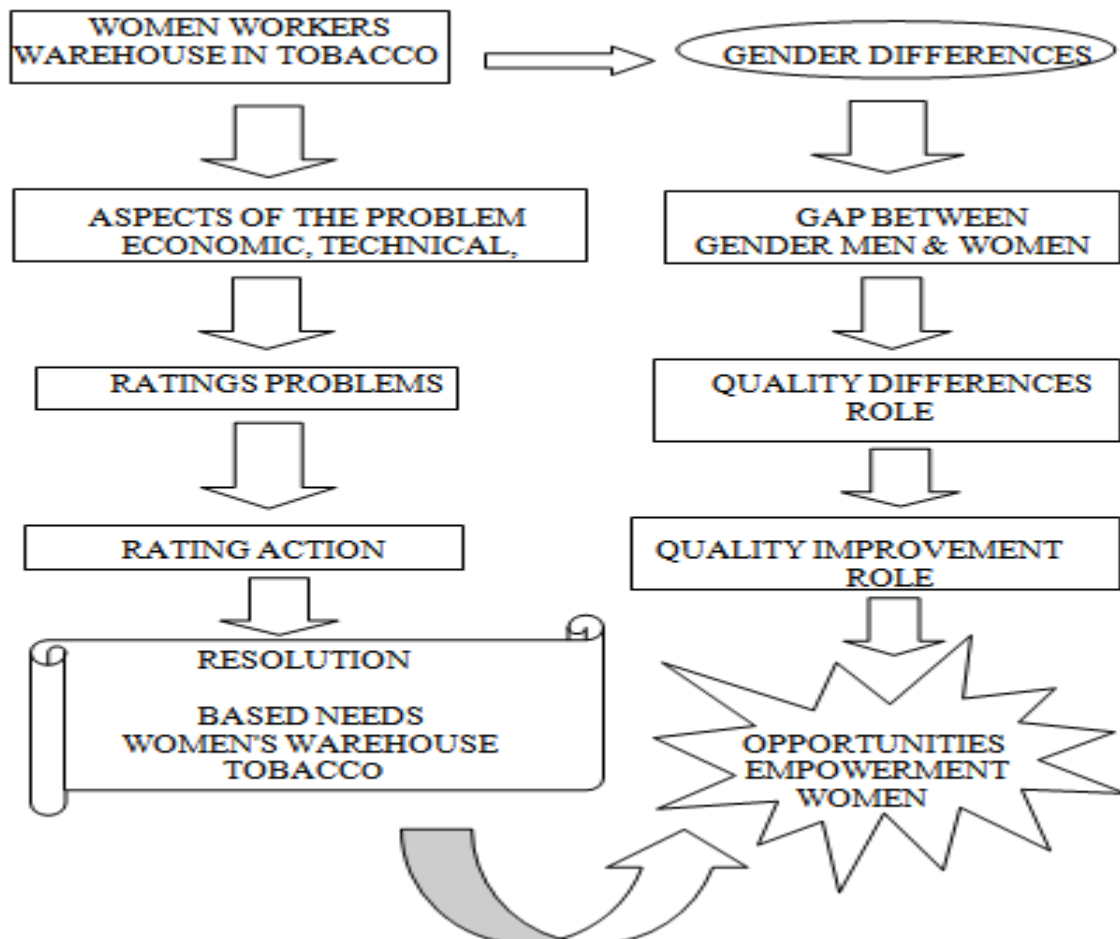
WOMEN WORKERS WAREHOUSE IN TOBACCO

GENDER DIFFERENCES

ASPECTS OF THE PROBLEM ECONOMIC, TECHNICAL,

GAP BETWEEN GENDER MEN & WOMEN

RATINGS PROBLEMS

QUALITY DIFFERENCES ROLE

RATING ACTION

QUALITY IMPROVEMENT ROLE

RESOLUTION

BASED NEEDS WOMEN'S WAREHOUSE TOBACCo

OPPORTUNITIES EMPOWERMENT WOMEN